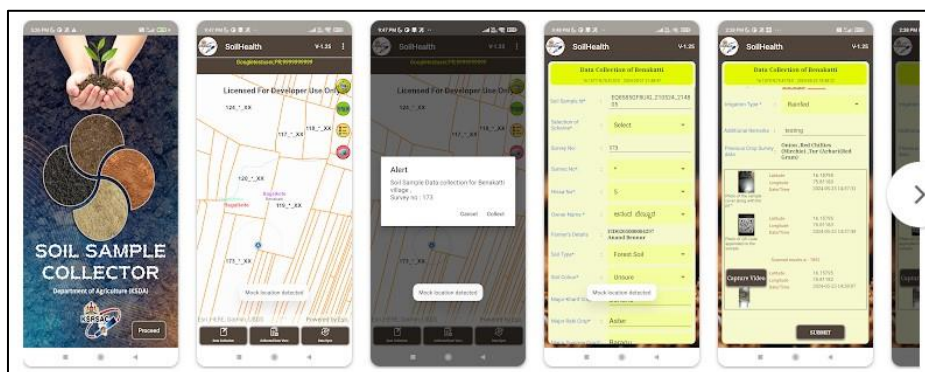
SOIL SAMPLE COLLECTOR
Department of Agriculture (KSDA)
KSRSAC
Proceed

SoilHealth V-1.35
Licensed For Developer Use Only
120_*_XX
117_*_XX
118_*_XX
120_*_XX
119_*_XX
177_*_XX
Mock location detected

SoilHealth
Licensed For Developer Use Only
Alert
Soil Sample Data collection for Benakatti village , Survey no : 173
Cancel Collect
Mock location detected

SoilHealth V-1.35
Data Collection of Benakatti
Soil Sample Id* KSRSBSDFRJKL 210524_2148 35
Selection of Scheme* Select
Survey No 173
Surnoc No* *
Hissa No* 5
Owner Name* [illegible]
Farmer's Details
Soil Type* Forest Soil
Soil Colour* Unsure
Mock location detected
Major Rabi Crop* Aster

SoilHealth V-1.35
Data Collection of Benakatti
Irrigation Type* Rainfed
Additional Remarks testing
Previous Crop Sown Onion ,Red Chillies (Mirchi) ,Tur (Arhar/Red Gram)
Latitude
Longitude
Date/Time
Capture Video
SUBMIT